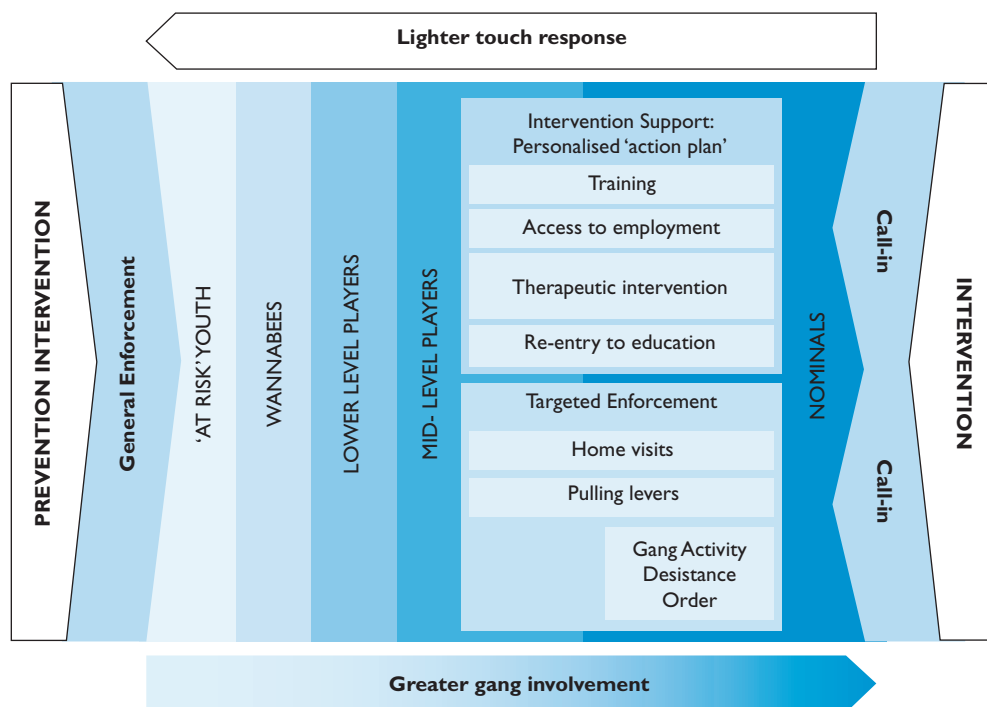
Lighter touch response

PREVENTION INTERVENTION

General Enforcement

'AT RISK' YOUTH

WANNABEES

LOWER LEVEL PLAYERS

MID- LEVEL PLAYERS

Intervention Support: Personalised 'action plan'

Training

Access to employment

Therapeutic intervention

Re-entry to education

Targeted Enforcement

Home visits

Pulling levers

Gang Activity Desistance Order

NOMINALS

Call-in

Call-in

INTERVENTION

Greater gang involvement